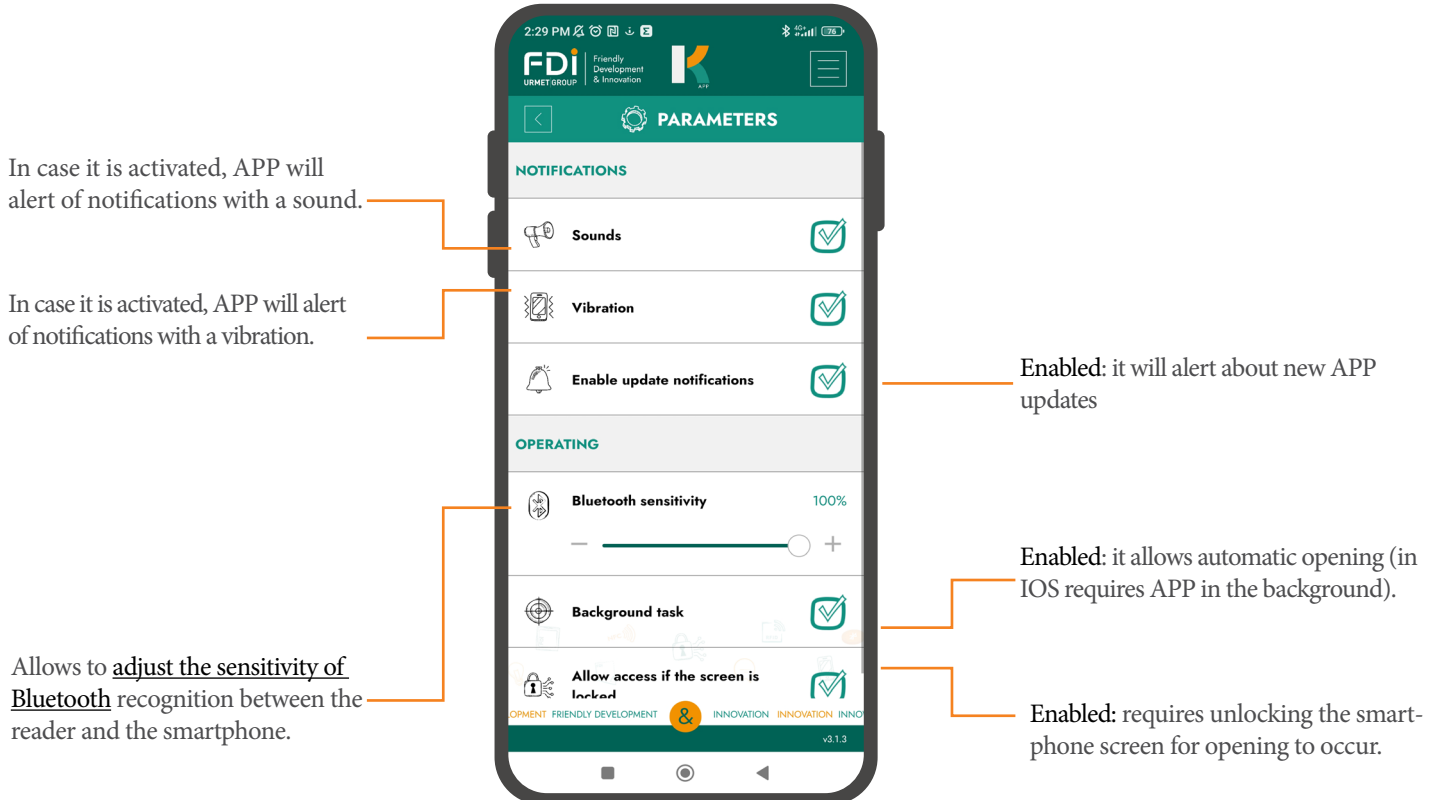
In case it is activated, APP will alert of notifications with a sound.

In case it is activated, APP will alert of notifications with a vibration.

Allows to adjust the sensitivity of Bluetooth recognition between the reader and the smartphone.

2:29 PM

FDi URMET GROUP Friendly Development & Innovation

K APP

PARAMETERS

NOTIFICATIONS

Sounds

Vibration

Enable update notifications

OPERATING

Bluetooth sensitivity 100%

−

+

Background task

Allow access if the screen is locked

OPMENT FRIENDLY DEVELOPMENT & INNOVATION INNOVATION INNO

v3.1.3

Enabled: it will alert about new APP updates

Enabled: it allows automatic opening (in IOS requires APP in the background).

Enabled: requires unlocking the smartphone screen for opening to occur.